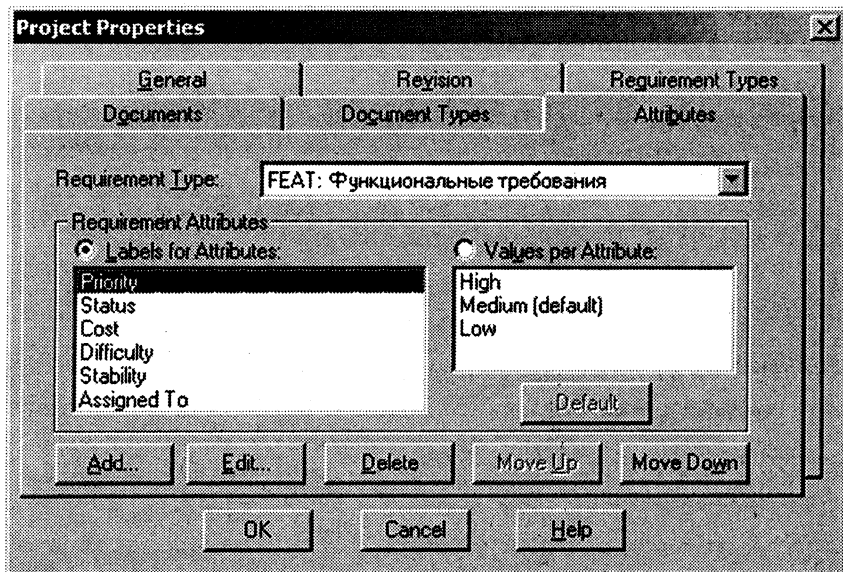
Project Properties

General
Revision
Requirement Types
Documents
Document Types
Attributes

Requirement Type: FEAT: Функциональные требования

Requirement Attributes
Labels for Attributes:
Priority
Status
Cost
Difficulty
Stability
Assigned To

Values per Attribute:
High
Medium (default)
Low

Default

Add...
Edit...
Delete
Move Up
Move Down

OK
Cancel
Help